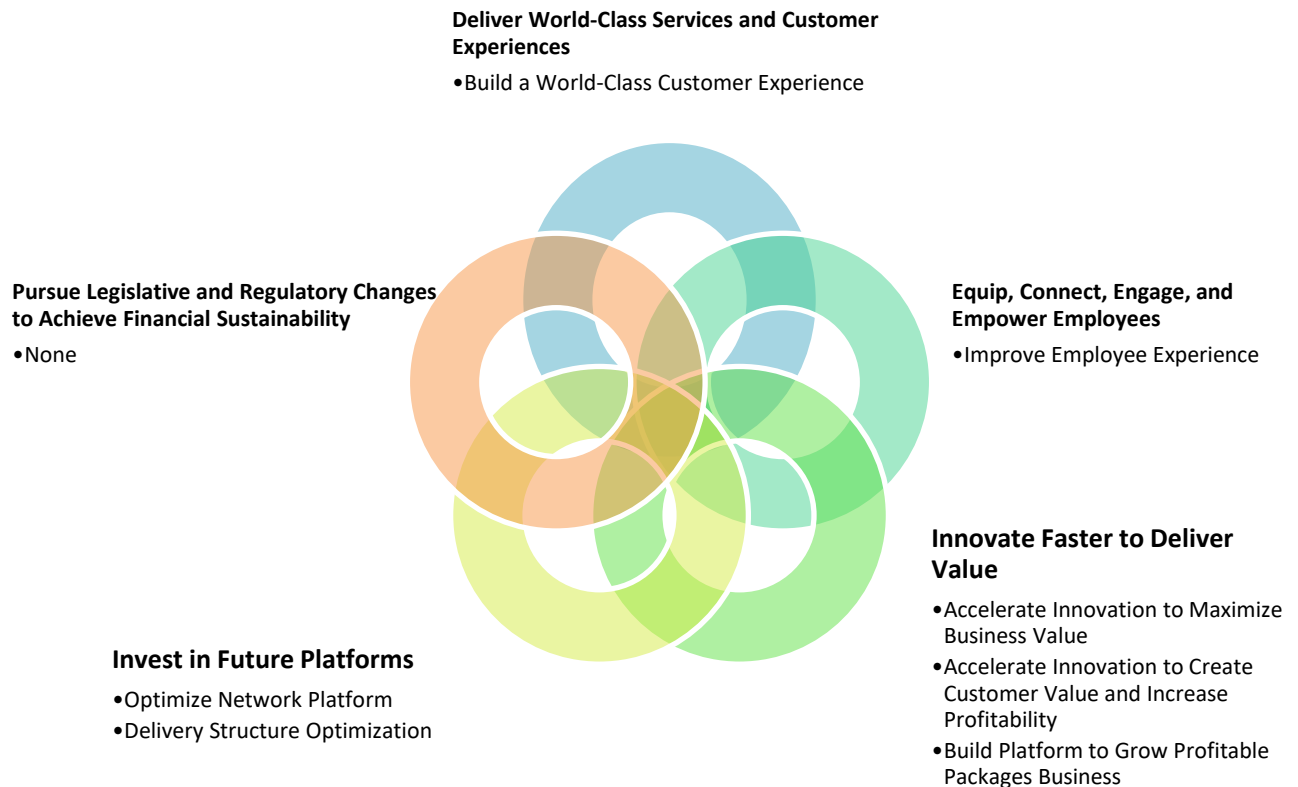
**Deliver World-Class Services and Customer Experiences**

•Build a World-Class Customer Experience

**Pursue Legislative and Regulatory Changes to Achieve Financial Sustainability**

•None

**Equip, Connect, Engage, and Empower Employees**

•Improve Employee Experience

**Innovate Faster to Deliver Value**

•Accelerate Innovation to Maximize Business Value

•Accelerate Innovation to Create Customer Value and Increase Profitability

•Build Platform to Grow Profitable Packages Business

**Invest in Future Platforms**

•Optimize Network Platform

•Delivery Structure Optimization